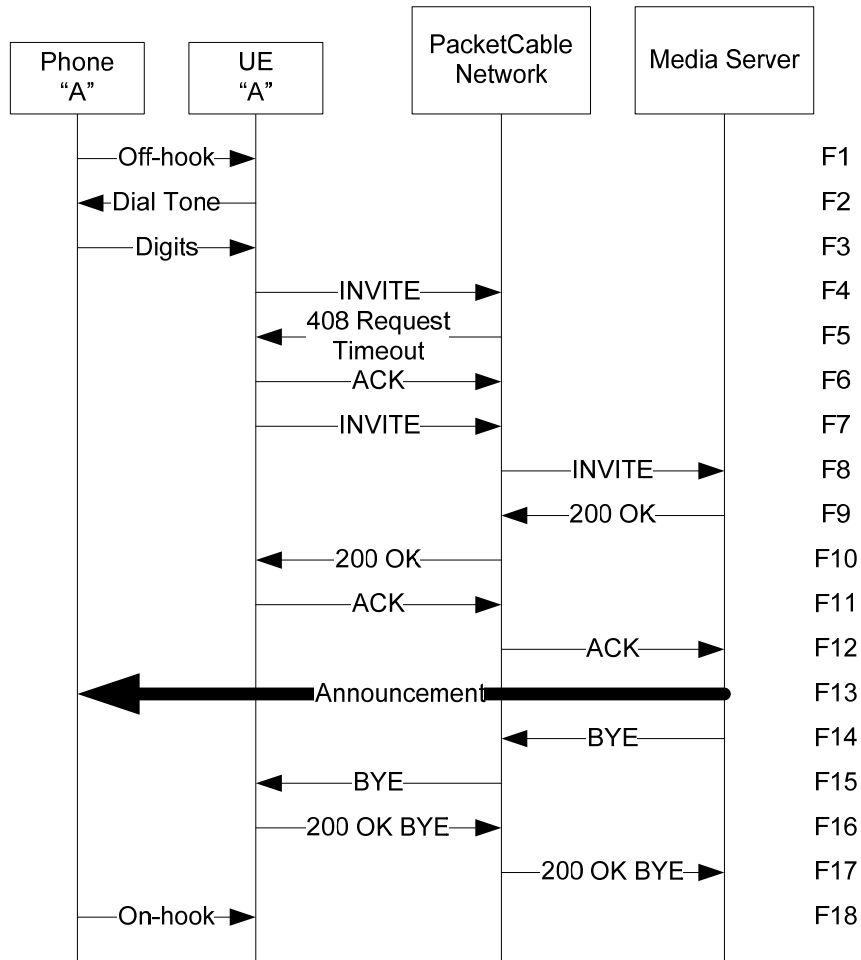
Phone "A"

UE "A"

PacketCable Network

Media Server

Off-hook F1

Dial Tone F2

Digits F3

INVITE F4

408 Request Timeout F5

ACK F6

INVITE F7

INVITE F8

200 OK F9

200 OK F10

ACK F11

ACK F12

Announcement F13

BYE F14

BYE F15

200 OK BYE F16

200 OK BYE F17

On-hook F18